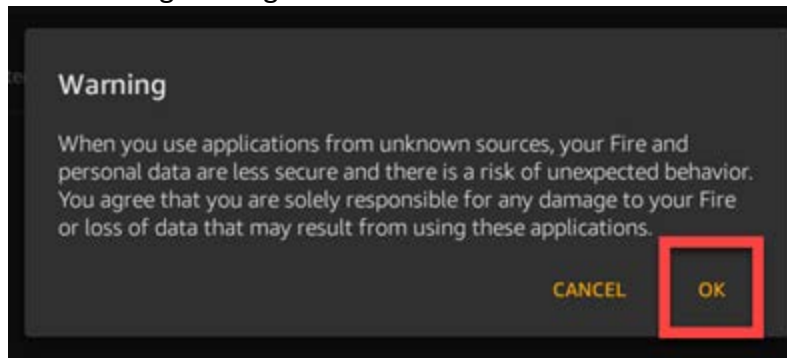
Warning

When you use applications from unknown sources, your Fire and personal data are less secure and there is a risk of unexpected behavior. You agree that you are solely responsible for any damage to your Fire or loss of data that may result from using these applications.

CANCEL OK